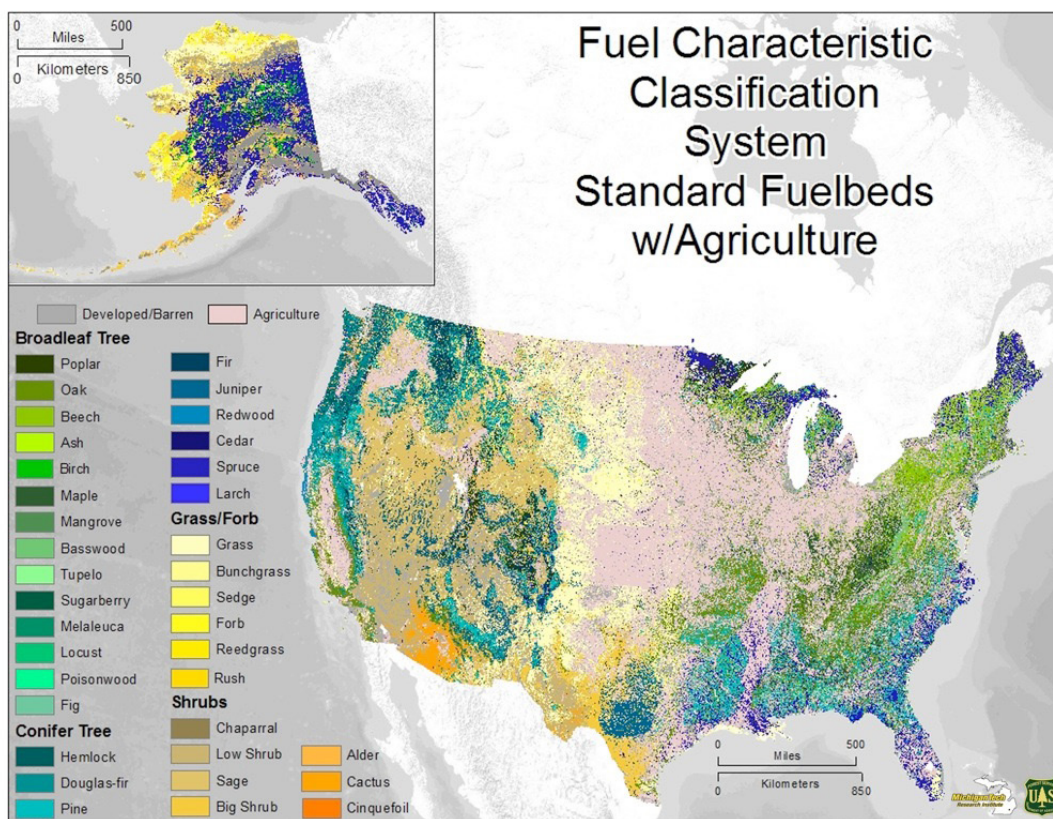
Fuel Characteristic Classification System Standard Fuelbeds w/Agriculture

0 Miles 500
0 Kilometers 850

Developed/Barren
Agriculture

Broadleaf Tree
Poplar
Oak
Beech
Ash
Birch
Maple
Mangrove
Basswood
Tupelo
Sugarberry
Melaleuca
Locust
Poisonwood
Fig

Conifer Tree
Hemlock
Douglas-fir
Pine
Fir
Juniper
Redwood
Cedar
Spruce
Larch

Grass/Forb
Grass
Bunchgrass
Sedge
Forb
Reedgrass
Rush

Shrubs
Chaparral
Low Shrub
Sage
Big Shrub
Alder
Cactus
Cinquefoil

0 Miles 500
0 Kilometers 850

MichiganTech Research Institute
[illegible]